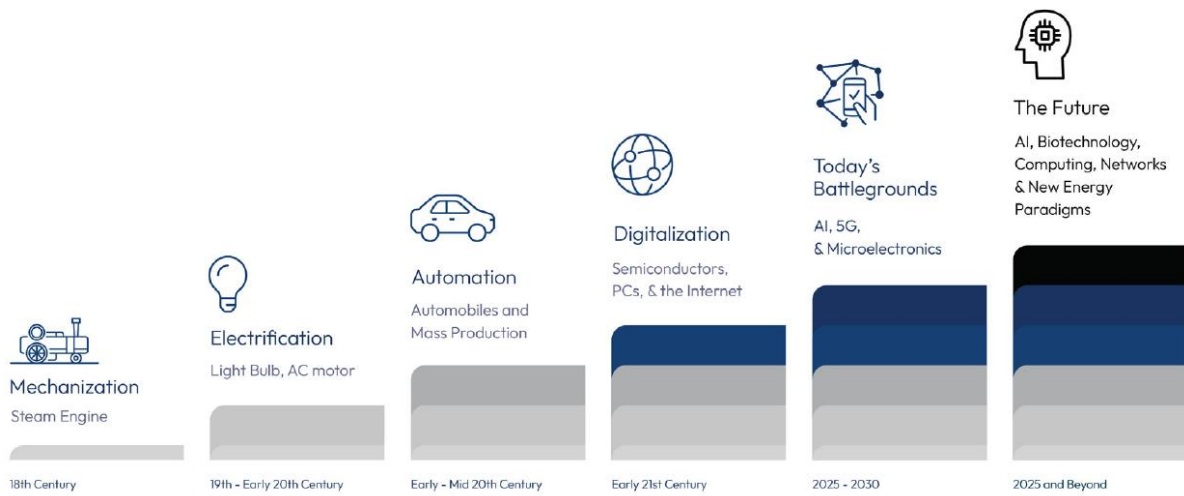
Mechanization
Steam Engine
18th Century

Electrification
Light Bulb, AC motor
19th - Early 20th Century

Automation
Automobiles and Mass Production
Early - Mid 20th Century

Digitalization
Semiconductors, PCs, & the Internet
Early 21st Century

Today's Battlegrounds
AI, 5G, & Microelectronics
2025 - 2030

The Future
AI, Biotechnology, Computing, Networks & New Energy Paradigms
2025 and Beyond